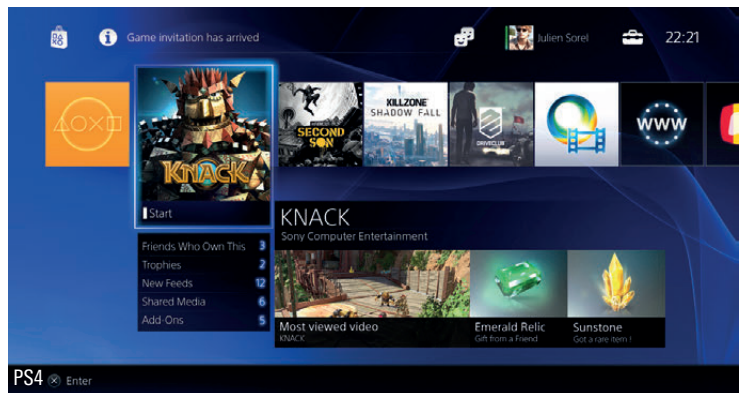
Game invitation has arrived

Julien Sorel

22:21

KNACK

Start

SECOND SON

KILLZONE SHADOW FALL

DRIVECLUB

www

KNACK
Sony Computer Entertainment

Friends Who Own This 3
Trophies 2
New Feeds 12
Shared Media 6
Add-Ons 5

Most viewed video
KNACK

Emerald Relic
Gift from a Friend

Sunstone
Got a rare item !

PS4 Enter